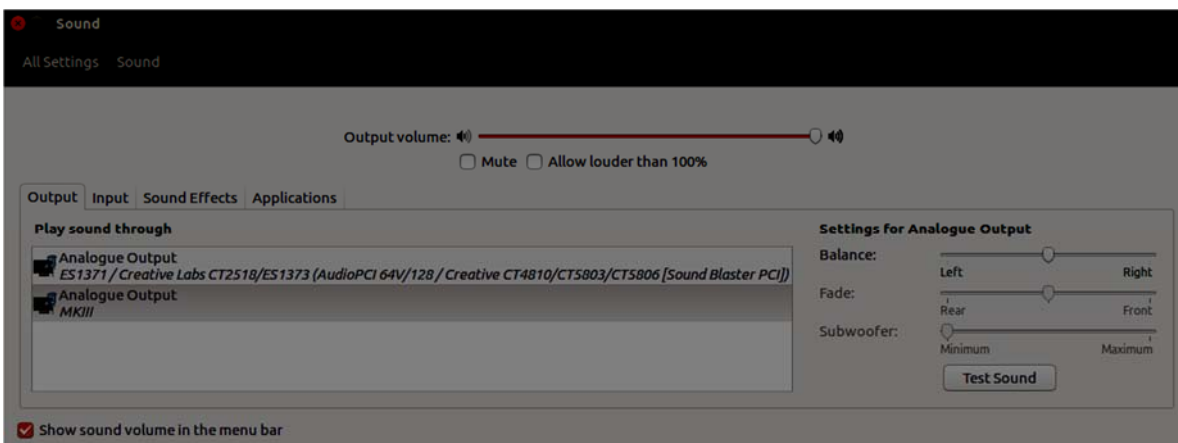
Sound

All Settings Sound

Output volume:

Mute Allow louder than 100%

Output Input Sound Effects Applications

Play sound through

Analogue Output
ES1371 / Creative Labs CT2518/ES1373 (AudioPCI 64V/128 / Creative CT4810/CT5803/CT5806 [Sound Blaster PCI])

Analogue Output
MKIII

Settings for Analogue Output

Balance:
Left Right

Fade:
Rear Front

Subwoofer:
Minimum Maximum

Test Sound

Show sound volume in the menu bar